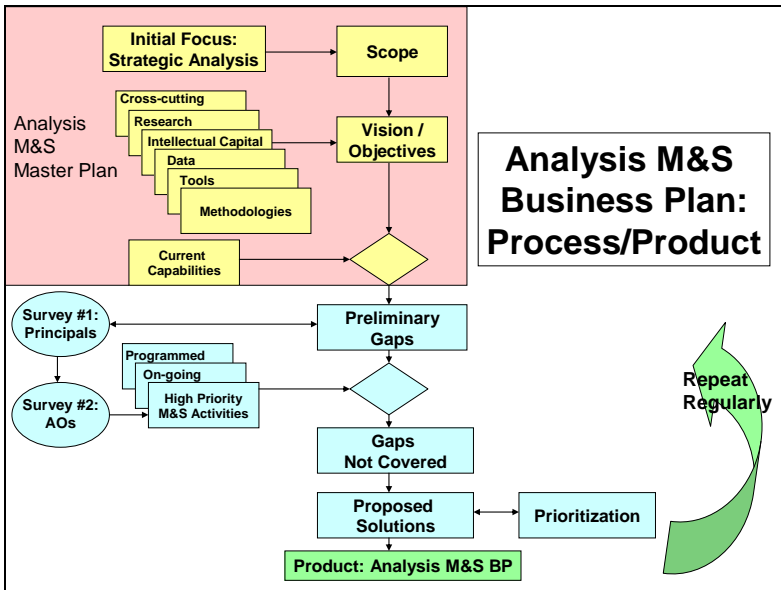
Analysis M&S Master Plan

Initial Focus: Strategic Analysis

Scope

Cross-cutting

Research

Intellectual Capital

Data

Tools

Methodologies

Vision / Objectives

Current Capabilities

Analysis M&S Business Plan: Process/Product

Survey #1: Principals

Preliminary Gaps

Programmed

On-going

High Priority M&S Activities

Survey #2: AOs

Repeat Regularly

Gaps Not Covered

Proposed Solutions

Prioritization

Product: Analysis M&S BP